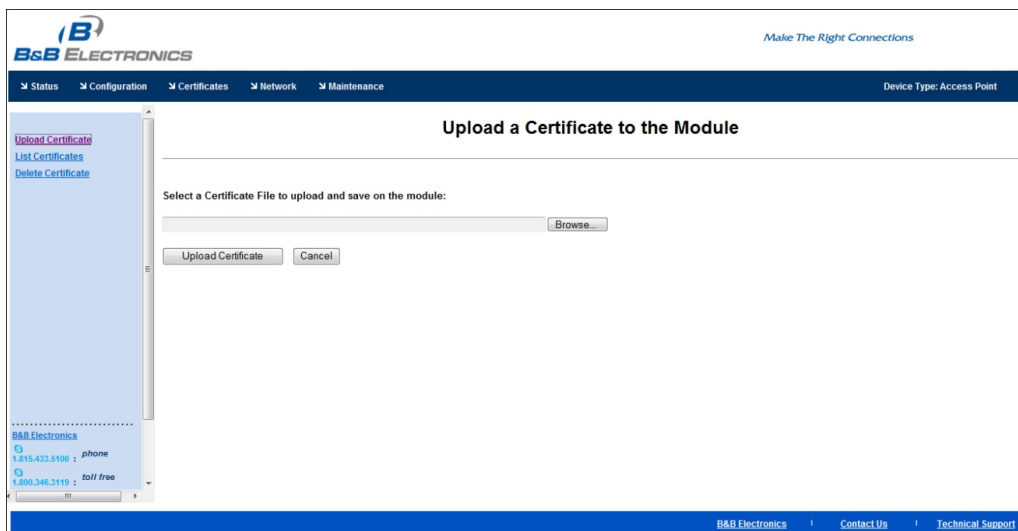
B&B ELECTRONICS

Make The Right Connections

Status Configuration Certificates Network Maintenance

Device Type: Access Point

Upload Certificate
List Certificates
Delete Certificate

Upload a Certificate to the Module

Select a Certificate File to upload and save on the module:

Browse...

Upload Certificate Cancel

B&B Electronics
1.815.433.5100 : phone
1.800.346.3119 : toll free

B&B Electronics | Contact Us | Technical Support